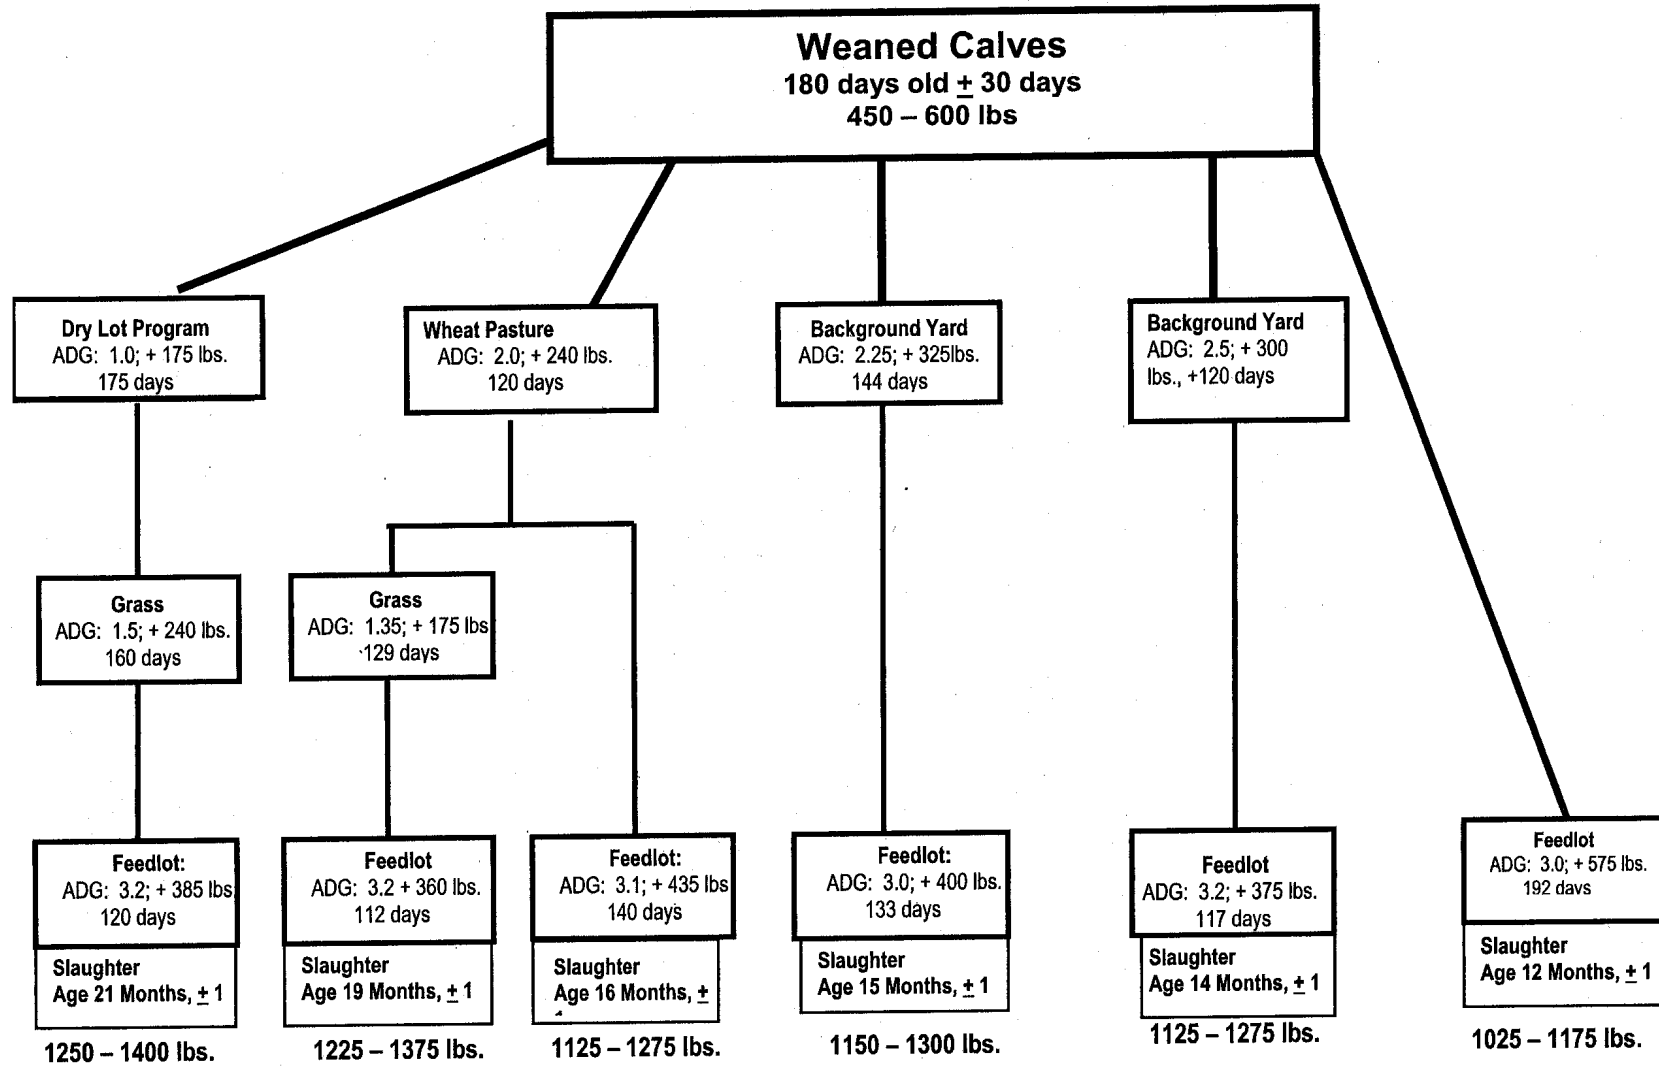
Weaned Calves
180 days old $\pm$ 30 days
450 – 600 lbs

Dry Lot Program
ADG: 1.0; + 175 lbs.
175 days

Grass
ADG: 1.5; + 240 lbs.
160 days

Feedlot:
ADG: 3.2; + 385 lbs
120 days

Slaughter
Age 21 Months, $\pm$ 1

1250 – 1400 lbs.

Wheat Pasture
ADG: 2.0; + 240 lbs.
120 days

Grass
ADG: 1.35; + 175 lbs
129 days

Feedlot
ADG: 3.2 + 360 lbs.
112 days

Slaughter
Age 19 Months, $\pm$ 1

1225 – 1375 lbs.

Feedlot:
ADG: 3.1; + 435 lbs
140 days

Slaughter
Age 16 Months, $\pm$ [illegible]

1125 – 1275 lbs.

Background Yard
ADG: 2.25; + 325lbs.
144 days

Feedlot:
ADG: 3.0; + 400 lbs.
133 days

Slaughter
Age 15 Months, $\pm$ 1

1150 – 1300 lbs.

Background Yard
ADG: 2.5; + 300 lbs., +120 days

Feedlot
ADG: 3.2; + 375 lbs.
117 days

Slaughter
Age 14 Months, $\pm$ 1

1125 – 1275 lbs.

Feedlot
ADG: 3.0; + 575 lbs.
192 davs

Slaughter
Age 12 Months, $\pm$ 1

1025 – 1175 lbs.